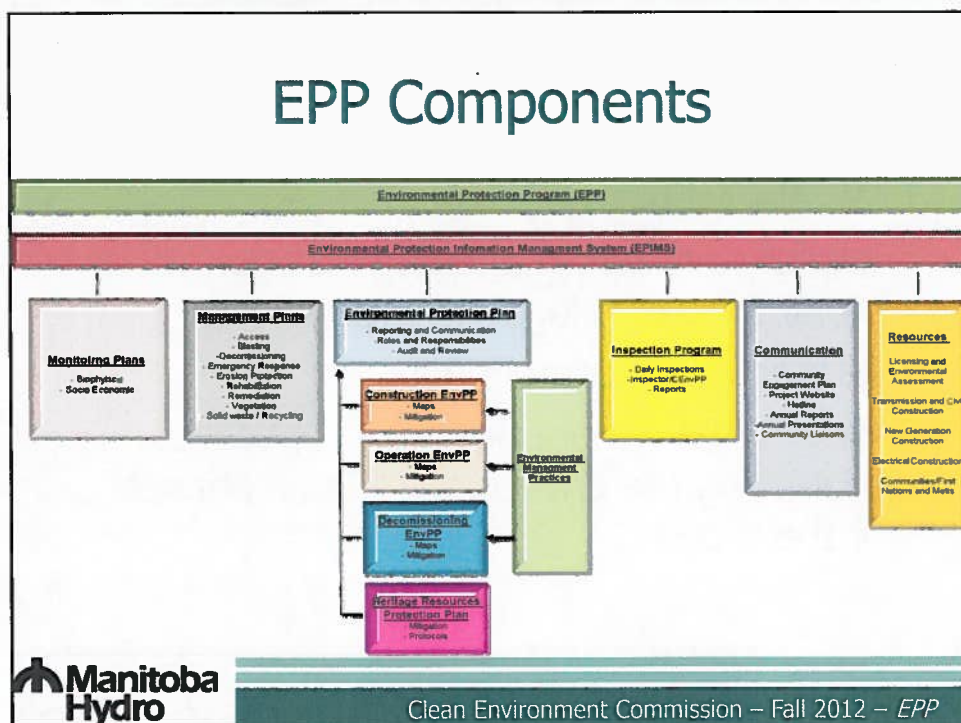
EPP Components

Environmental Protection Program (EPP)

Environmental Protection Information Management System (EPIMS)

Monitoring Plans
- Biophysical
- Socio Economic

Management Plans
- Access
- Blasting
- Decommissioning
- Emergency Response
- Erosion Protection
- Rehabilitation
- Remediation
- Vegetation
- Solid waste / Recycling

Environmental Protection Plan
- Reporting and Communication
- Roles and Responsibilities
- Audit and Review

Construction EnvPP
- Maps
- Mitigation

Operation EnvPP
- Maps
- Mitigation

Decomissioning EnvPP
- Maps
- Mitigation

Heritage Resources Protection Plan
- Mitigation
- Protocols

Environmental Management Practices

Inspection Program
- Daily Inspections
- Inspector/EnvPP
- Reports

Communication
- Community Engagement Plan
- Project Website
- Hotline
- Annual Reports
- Annual Presentations
- Community Liaisons

Resources
Licensing and Environmental Assessment
Transmission and CM Construction
New Generation Construction
Electrical Construction
Communities/First Nations and Metis

Manitoba Hydro

Clean Environment Commission – Fall 2012 – EPP